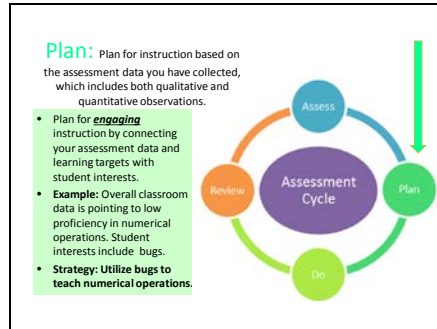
Plan: Plan for instruction based on the assessment data you have collected, which includes both qualitative and quantitative observations.

- Plan for ***engaging*** instruction by connecting your assessment data and learning targets with student interests.
- **Example:** Overall classroom data is pointing to low proficiency in numerical operations. Student interests include bugs.
- **Strategy: Utilize bugs to teach numerical operations.**

Assess

Assessment Cycle

Review

Plan

Do